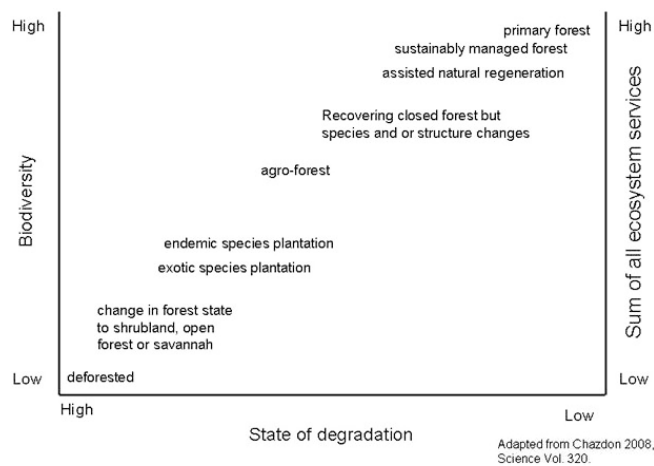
High

Biodiversity

Low

primary forest

sustainably managed forest

assisted natural regeneration

Recovering closed forest but species and or structure changes

agro-forest

endemic species plantation

exotic species plantation

change in forest state to shrubland, open forest or savannah

deforested

High

Sum of all ecosystem services

Low

High

Low

State of degradation

Adapted from Chazdon 2008, Science Vol. 320.